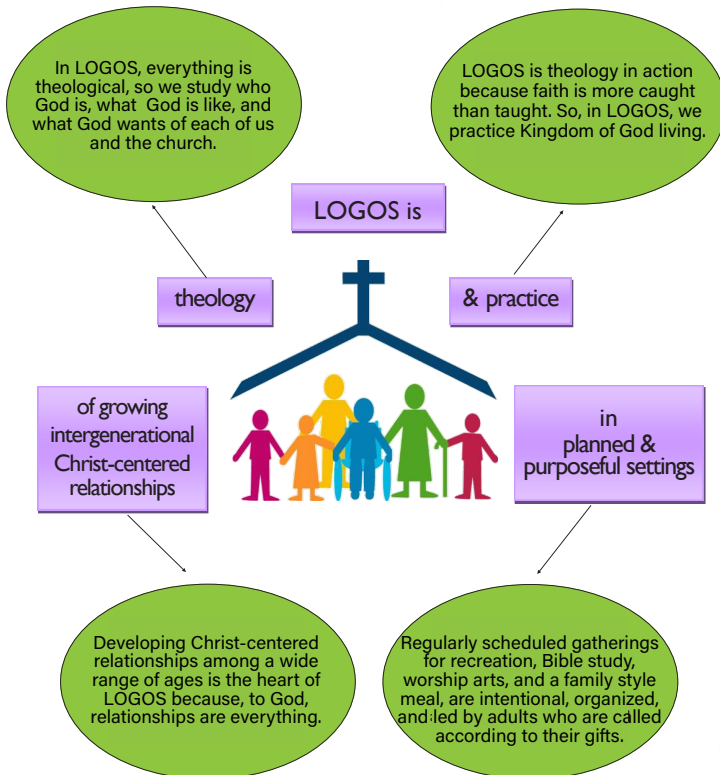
In LOGOS, everything is theological, so we study who God is, what God is like, and what God wants of each of us and the church.

LOGOS is theology in action because faith is more caught than taught. So, in LOGOS, we practice Kingdom of God living.

LOGOS is

theology

& practice

of growing intergenerational Christ-centered relationships

in planned & purposeful settings

Developing Christ-centered relationships among a wide range of ages is the heart of LOGOS because, to God, relationships are everything.

Regularly scheduled gatherings for recreation, Bible study, worship arts, and a family style meal, are intentional, organized, and led by adults who are called according to their gifts.